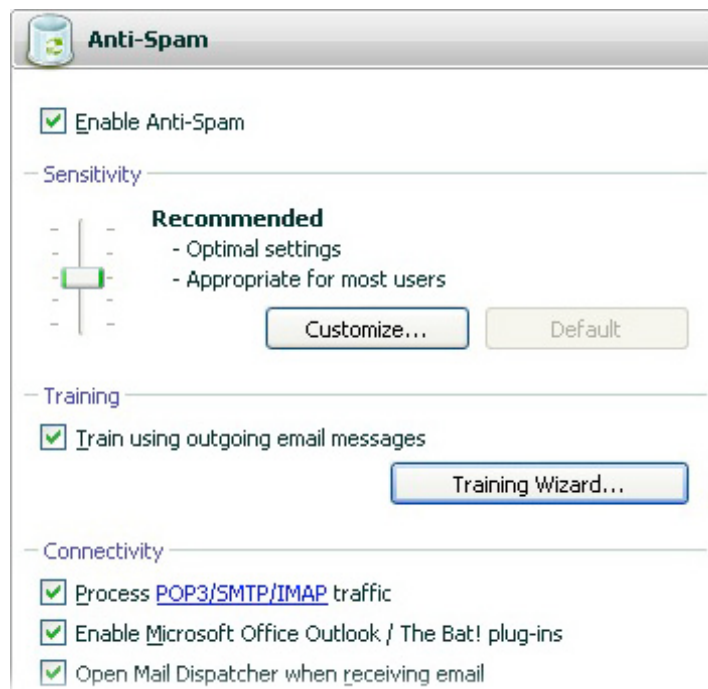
Anti-Spam

Enable Anti-Spam

Sensitivity

Recommended
- Optimal settings
- Appropriate for most users

Customize...

Default

Training

Train using outgoing email messages

Training Wizard...

Connectivity

Process POP3/SMTP/IMAP traffic

Enable Microsoft Office Outlook / The Bat! plug-ins

Open Mail Dispatcher when receiving email